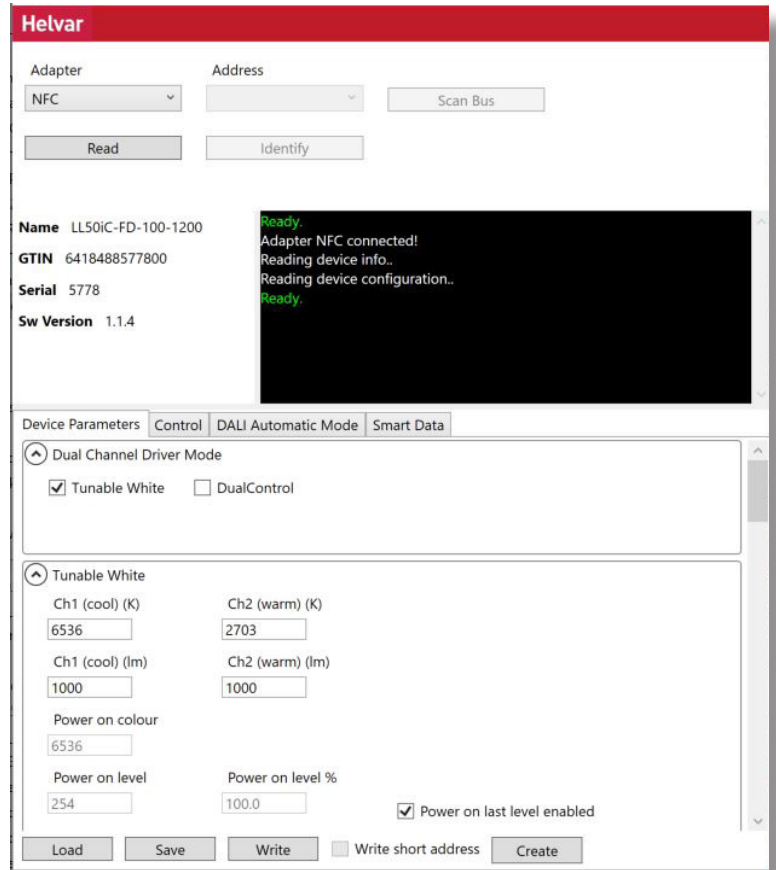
Helvar

Adapter
NFC

Address

Scan Bus

Read

Identify

Name LL50iC-FD-100-1200

GTIN 6418488577800

Serial 5778

Sw Version 1.1.4

Ready.
Adapter NFC connected!
Reading device info..
Reading device configuration..
Ready.

Device Parameters | Control | DALI Automatic Mode | Smart Data

Dual Channel Driver Mode

Tunable White
DualControl

Tunable White

Ch1 (cool) (K)
6536

Ch2 (warm) (K)
2703

Ch1 (cool) (lm)
1000

Ch2 (warm) (lm)
1000

Power on colour
6536

Power on level
254

Power on level %
100.0

Power on last level enabled

Load
Save
Write
Write short address
Create